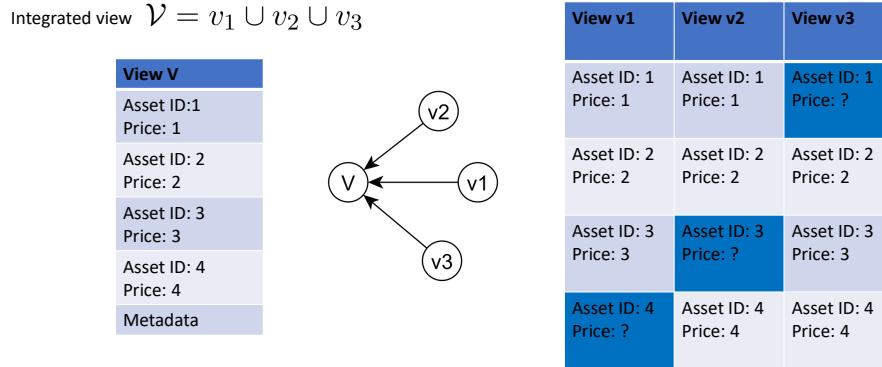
Integrated view $\mathcal{V} = v_1 \cup v_2 \cup v_3$

| View V |
|---|
| Asset ID:1 Price: 1 |
| Asset ID: 2 Price: 2 |
| Asset ID: 3 Price: 3 |
| Asset ID: 4 Price: 4 |
| Metadata |

v2

V

v1

v3

| View v1 | View v2 | View v3 |
|---|---|---|
| Asset ID: 1 Price: 1 | Asset ID: 1 Price: 1 | Asset ID: 1 Price: ? |
| Asset ID: 2 Price: 2 | Asset ID: 2 Price: 2 | Asset ID: 2 Price: 2 |
| Asset ID: 3 Price: 3 | Asset ID: 3 Price: ? | Asset ID: 3 Price: 3 |
| Asset ID: 4 Price: ? | Asset ID: 4 Price: 4 | Asset ID: 4 Price: 4 |